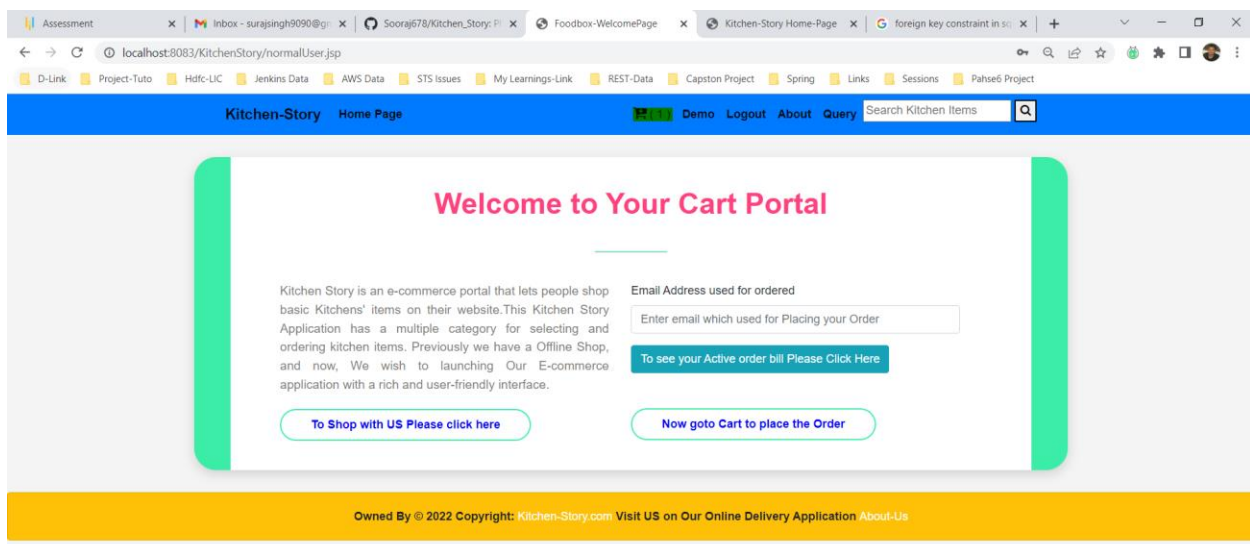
Assessment × | Inbox - surajsingh9090@gr × | Sooraj678/Kitchen_Story: P × | Foodbox-WelcomePage × | Kitchen-Story Home-Page × | foreign key constraint in sq × | +

localhost:8083/KitchenStory/normalUser.jsp

D-Link | Project-Tuto | Hdfc-LIC | Jenkins Data | AWS Data | STS Issues | My Learnings-Link | REST-Data | Capston Project | Spring | Links | Sessions | Pahse6 Project

Kitchen-Story Home Page (1) Demo Logout About Query Search Kitchen Items

Welcome to Your Cart Portal

Kitchen Story is an e-commerce portal that lets people shop basic Kitchens' items on their website.This Kitchen Story Application has a multiple category for selecting and ordering kitchen items. Previously we have a Offline Shop, and now, We wish to launching Our E-commerce application with a rich and user-friendly interface.

To Shop with US Please click here

Email Address used for ordered

Enter email which used for Placing your Order

To see your Active order bill Please Click Here

Now goto Cart to place the Order

Owned By © 2022 Copyright: Kitchen-Story.com Visit US on Our Online Delivery Application About-Us